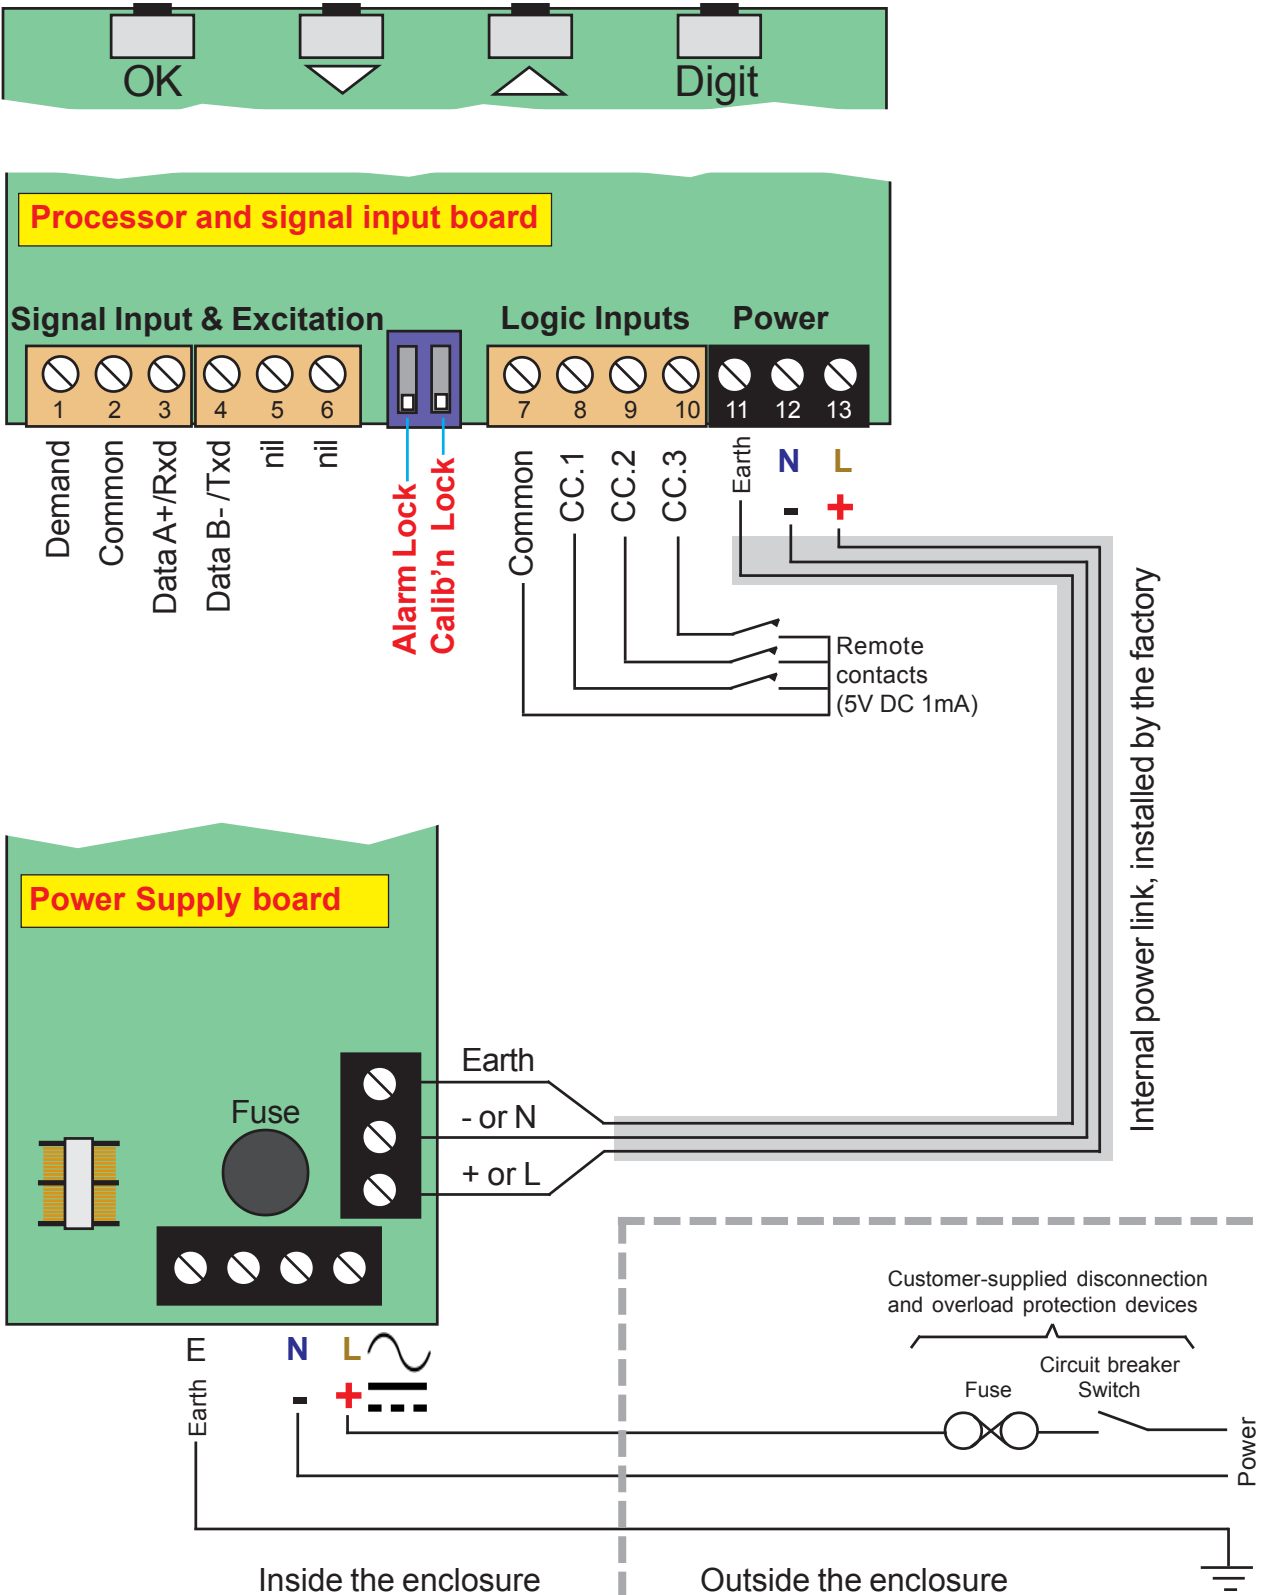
OK
Digit

Processor and signal input board

Signal Input & Excitation
1 2 3 4 5 6
Demand
Common
Data A+/Rxd
Data B- /Txd
nil
nil

Alarm Lock
Calib'n Lock

Logic Inputs
7 8 9 10
Common
CC.1
CC.2
CC.3

Power
11 12 13
Earth
N
L
-
+

Remote contacts (5V DC 1mA)

Internal power link, installed by the factory

Power Supply board

Fuse

Earth
- or N
+ or L

E
Earth
N
-
L
+

Customer-supplied disconnection and overload protection devices
Circuit breaker Switch
Fuse
Power

Inside the enclosure
Outside the enclosure